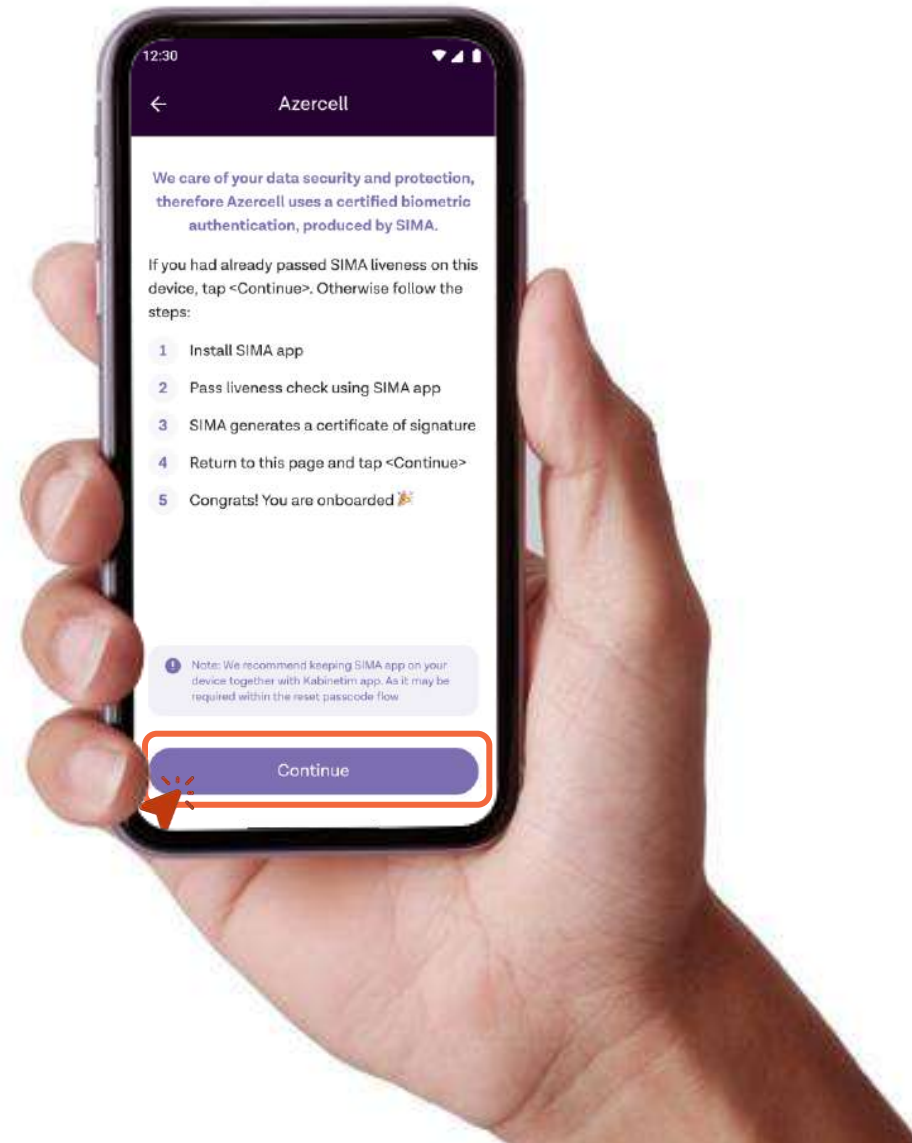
12:30

←

Azercell

We care of your data security and protection, therefore Azercell uses a certified biometric authentication, produced by SIMA.

If you had already passed SIMA liveness on this device, tap <Continue>. Otherwise follow the steps:

1 Install SIMA app

2 Pass liveness check using SIMA app

3 SIMA generates a certificate of signature

4 Return to this page and tap <Continue>

5 Congrats! You are onboarded 🎉

Note: We recommend keeping SIMA app on your device together with Kabinetim app. As it may be required within the reset passcode flow

Continue